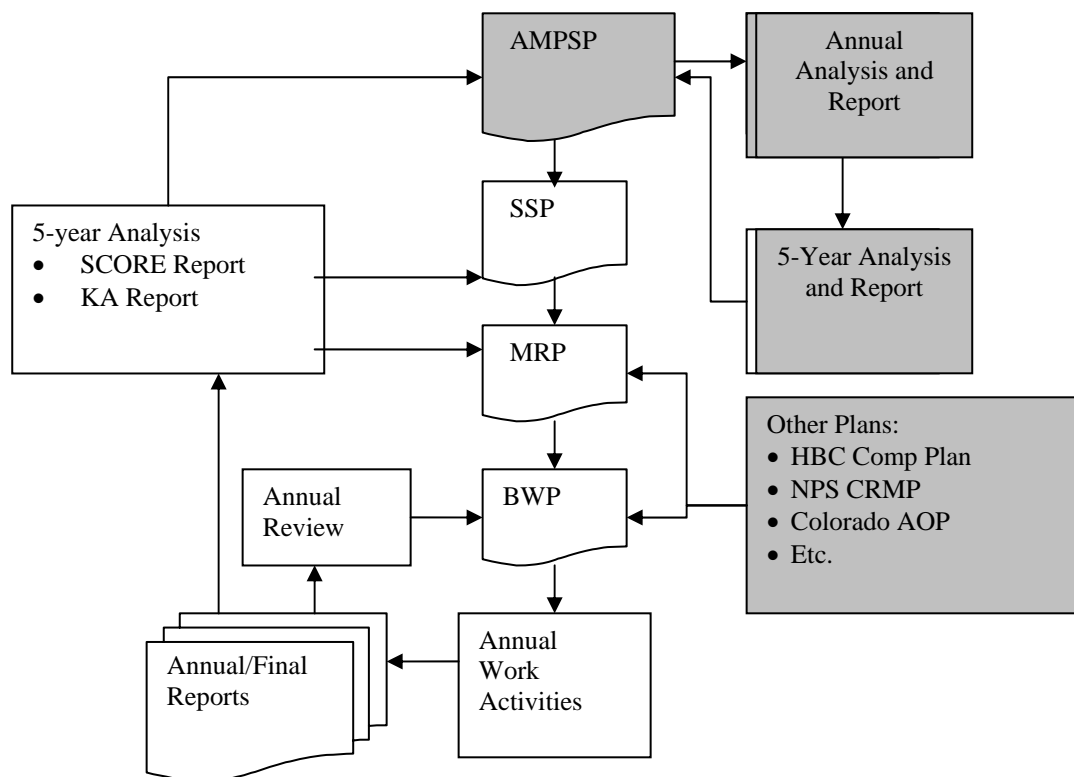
AMPSP

Annual Analysis and Report

5-year Analysis
- SCORE Report
- KA Report

SSP

5-Year Analysis and Report

MRP

Other Plans:
- HBC Comp Plan
- NPS CRMP
- Colorado AOP
- Etc.

Annual Review

BWP

Annual/Final Reports

Annual Work Activities